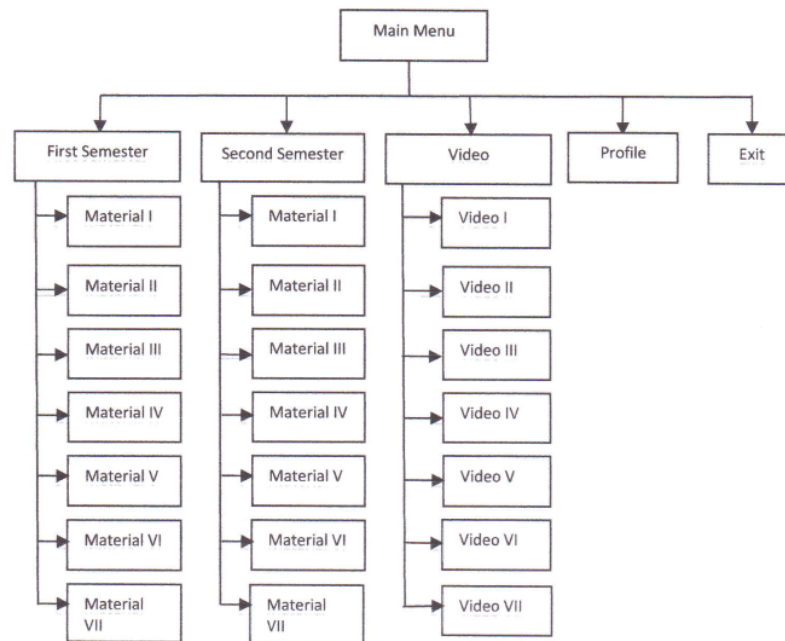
Main Menu

First Semester

Material I

Material II

Material III

Material IV

Material V

Material VI

Material VII

Second Semester

Material I

Material II

Material III

Material IV

Material V

Material VI

Material VII

Video

Video I

Video II

Video III

Video IV

Video V

Video VI

Video VII

Profile

Exit